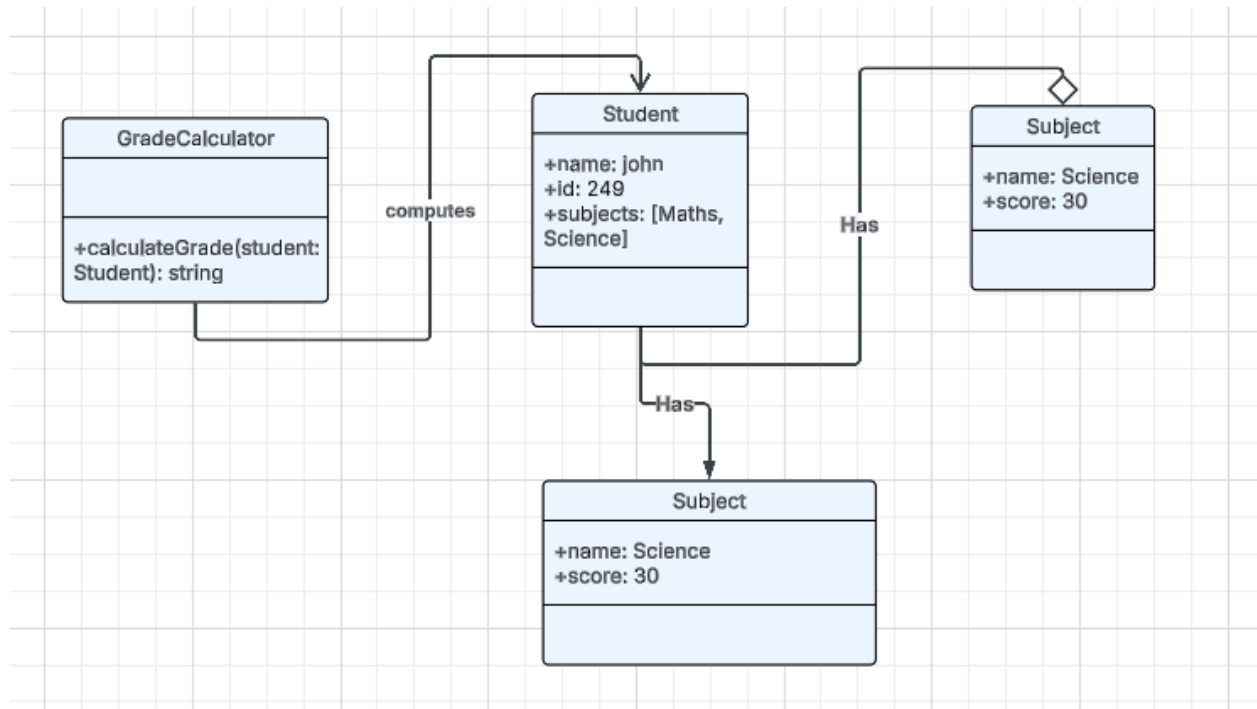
GradeCalculator

+calculateGrade(student: Student): string

computes

Student

+name: john
+id: 249
+subjects: [Maths, Science]

Has

Subject

+name: Science
+score: 30

Has

Subject

+name: Science
+score: 30